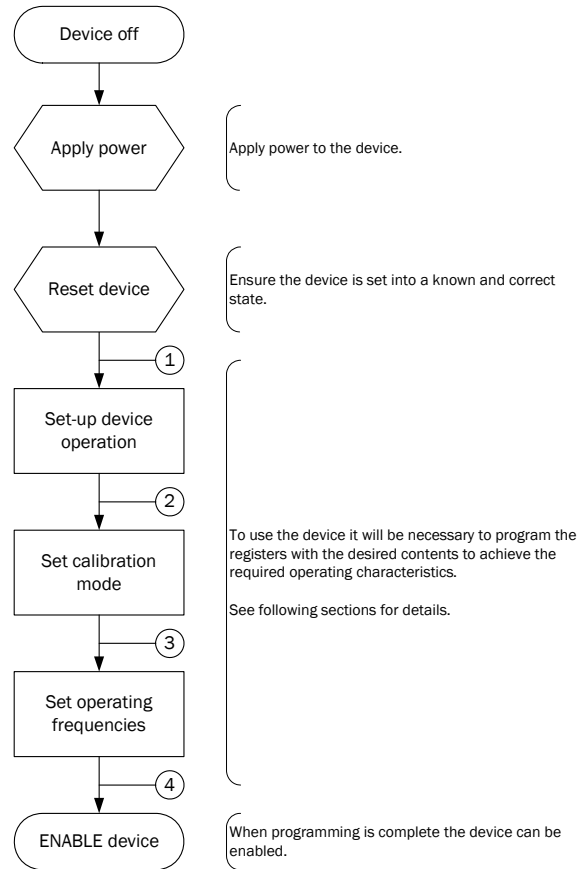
Device off

Apply power

Apply power to the device.

Reset device

Ensure the device is set into a known and correct state.

1

Set-up device operation

2

Set calibration mode

3

Set operating frequencies

4

To use the device it will be necessary to program the registers with the desired contents to achieve the required operating characteristics.

See following sections for details.

ENABLE device

When programming is complete the device can be enabled.